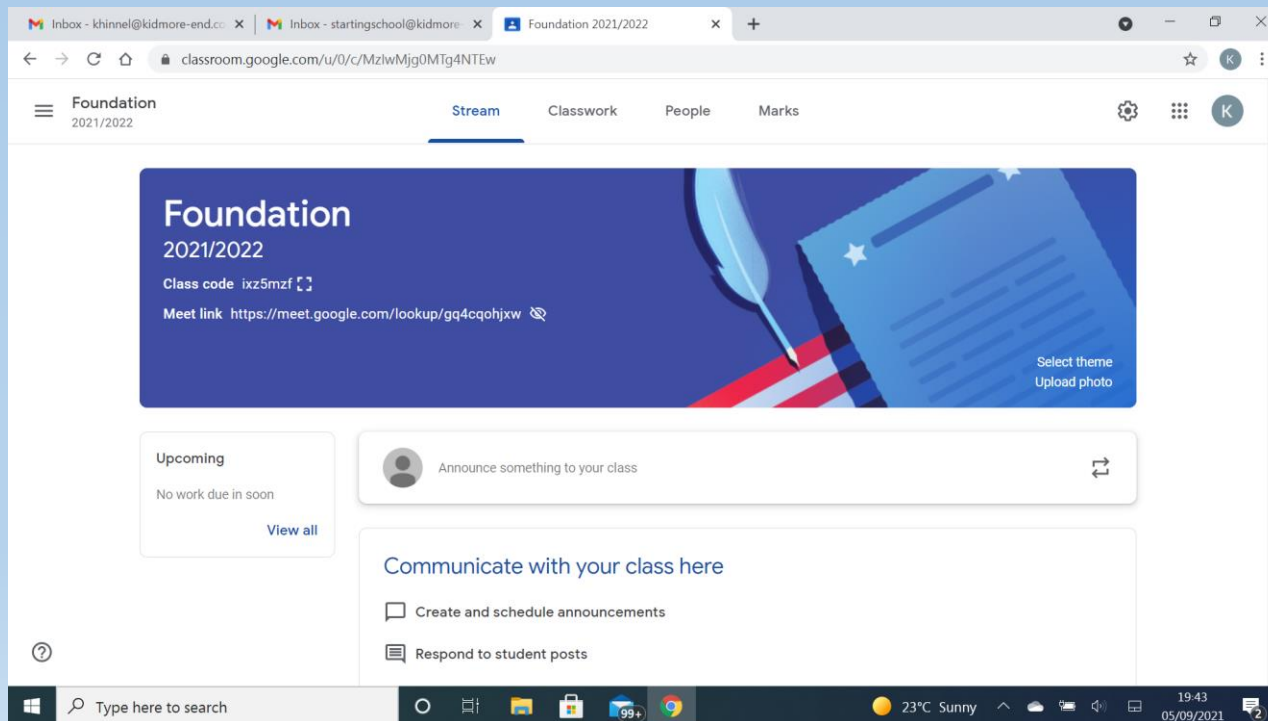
Inbox - khinnel@kidmore-end.co ×
Inbox - startingschool@kidmore ×
Foundation 2021/2022 ×
+

classroom.google.com/u/0/c/MzIwMjg0MTg4NTEw

K

Foundation
2021/2022

Stream
Classwork
People
Marks

K

Foundation
2021/2022
Class code ixz5mzf
Meet link https://meet.google.com/lookup/gq4cqohjxw

Select theme
Upload photo

Upcoming
No work due in soon
View all

Announce something to your class

Communicate with your class here
Create and schedule announcements
Respond to student posts

Type here to search
99+
23°C Sunny
19:43
05/09/2021
2